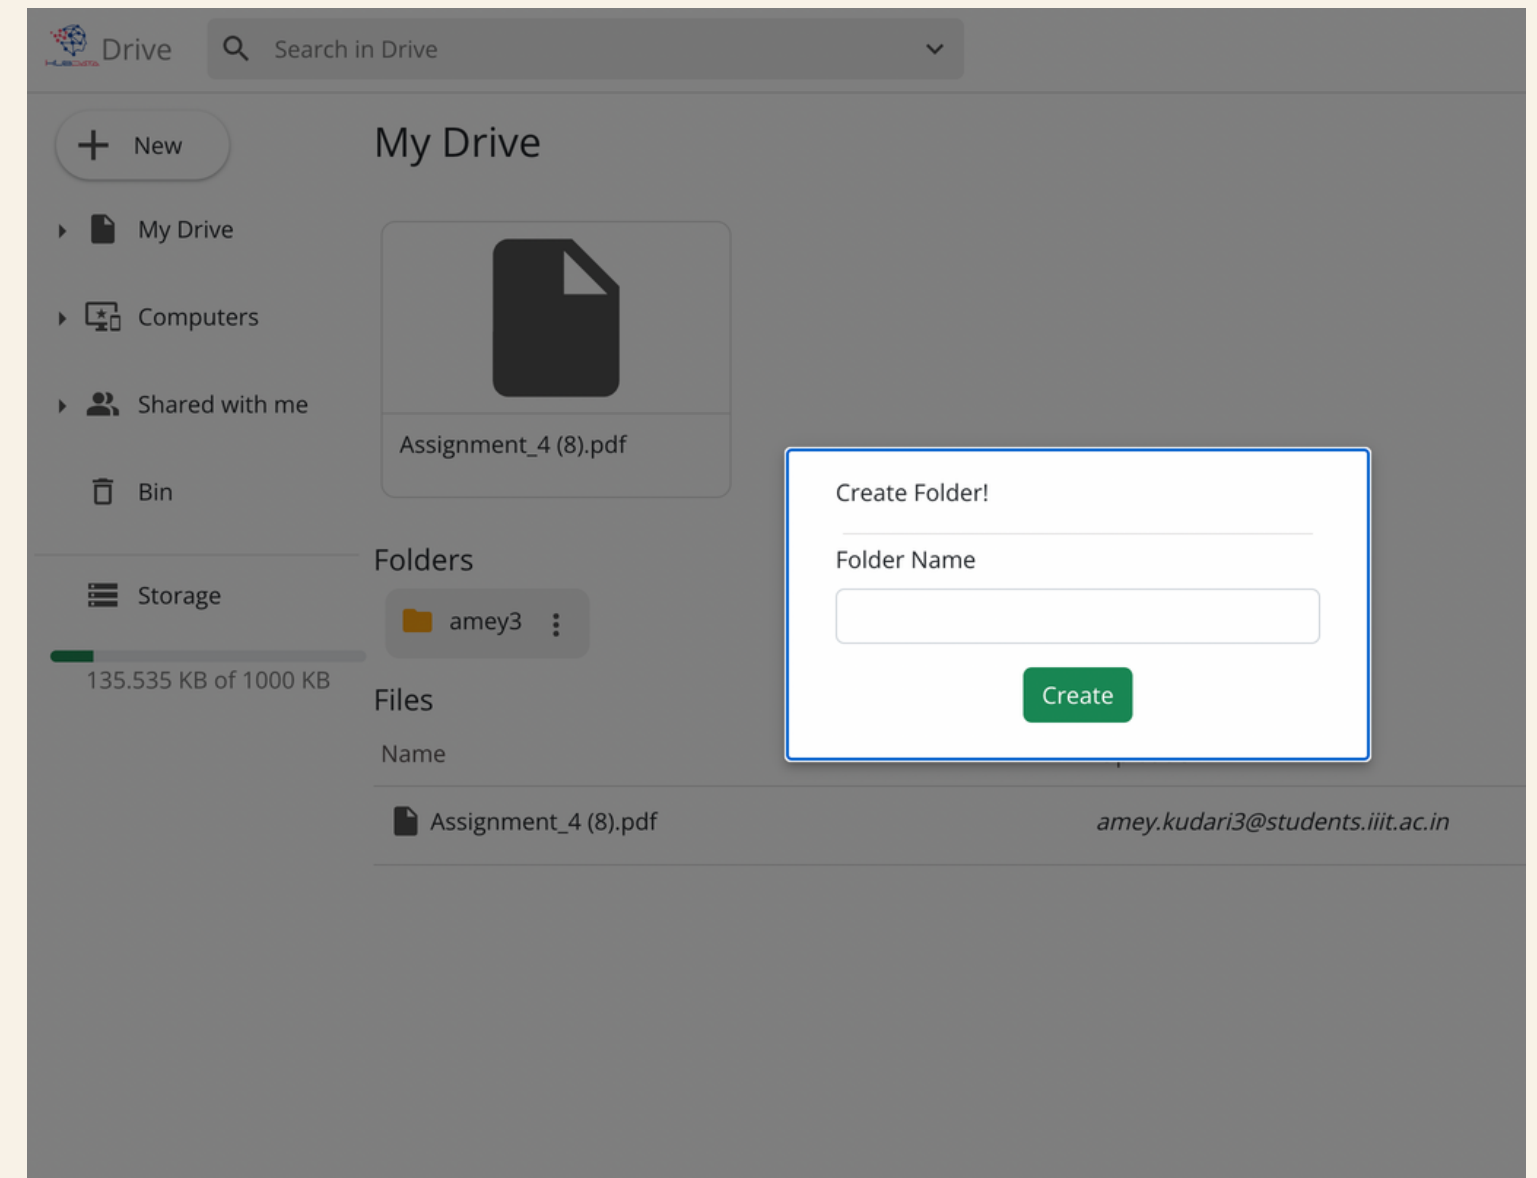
Drive

Search in Drive

New

My Drive

Computers

Shared with me

Bin

Storage

135.535 KB of 1000 KB

My Drive

Assignment_4 (8).pdf

Folders

amey3

Files

Name

Assignment_4 (8).pdf

amey.kudari3@students.iiit.ac.in

Create Folder!

Folder Name

Create